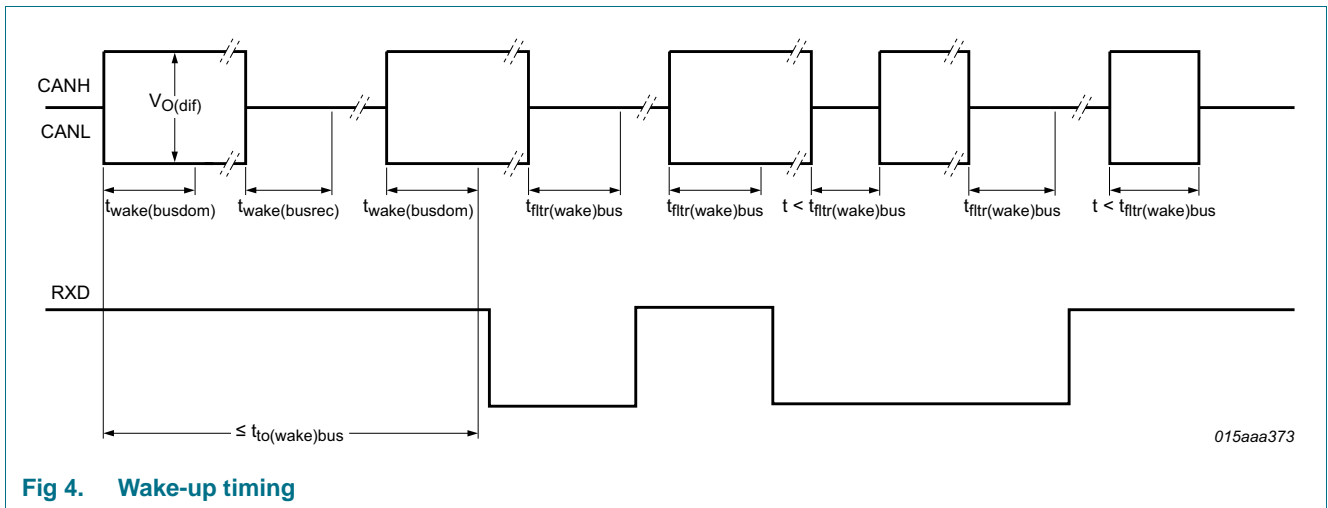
CANH

CANL

$V_{O(dif)}$

$t_{wake(busdom)}$

$t_{wake(busrec)}$

$t_{wake(busdom)}$

$t_{fltr(wake)bus}$

$t_{fltr(wake)bus}$

$t < t_{fltr(wake)bus}$

$t_{fltr(wake)bus}$

$t < t_{fltr(wake)bus}$

RXD

$\leq t_{to(wake)bus}$

015aaa373

Fig 4. Wake-up timing